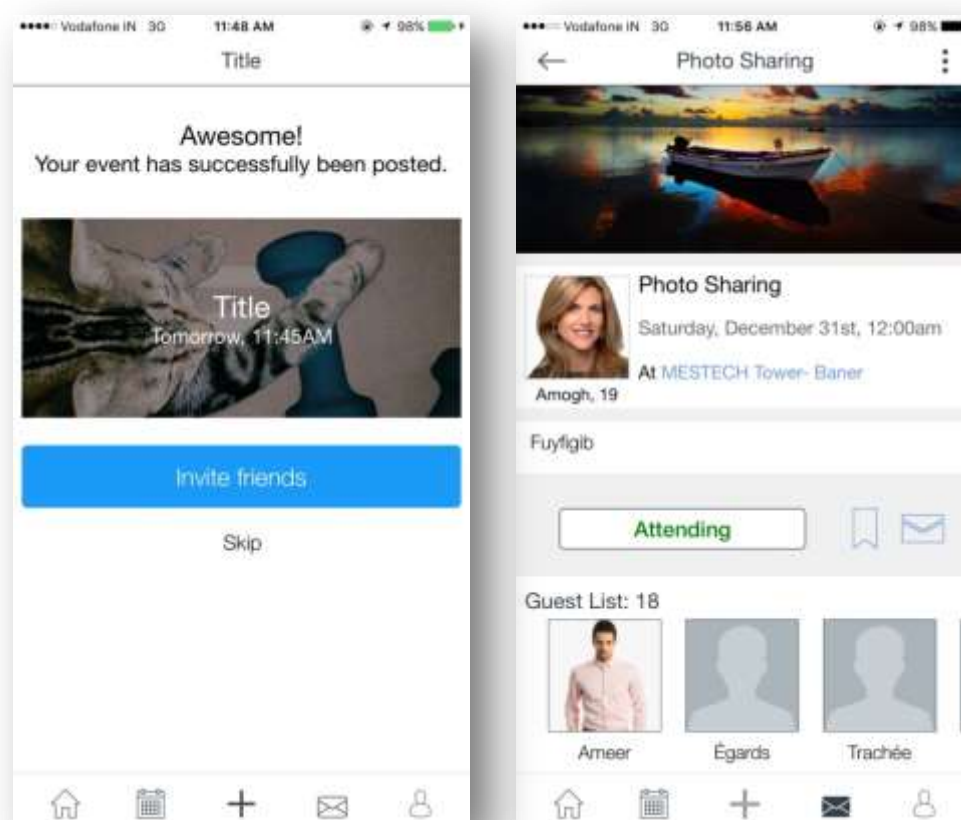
●●●●○ Vodafone IN 3G 11:48 AM 98%

Title

Awesome!
Your event has successfully been posted.

Title
Tomorrow, 11:45AM

Invite friends

Skip

●●●○○ Vodafone IN 3G 11:56 AM 98%

Photo Sharing

Photo Sharing

Saturday, December 31st, 12:00am

At MESTECH Tower- Baner

Amogh, 19

Fuyfigib

Attending

Guest List: 18

Ameer

Égards

Trachée